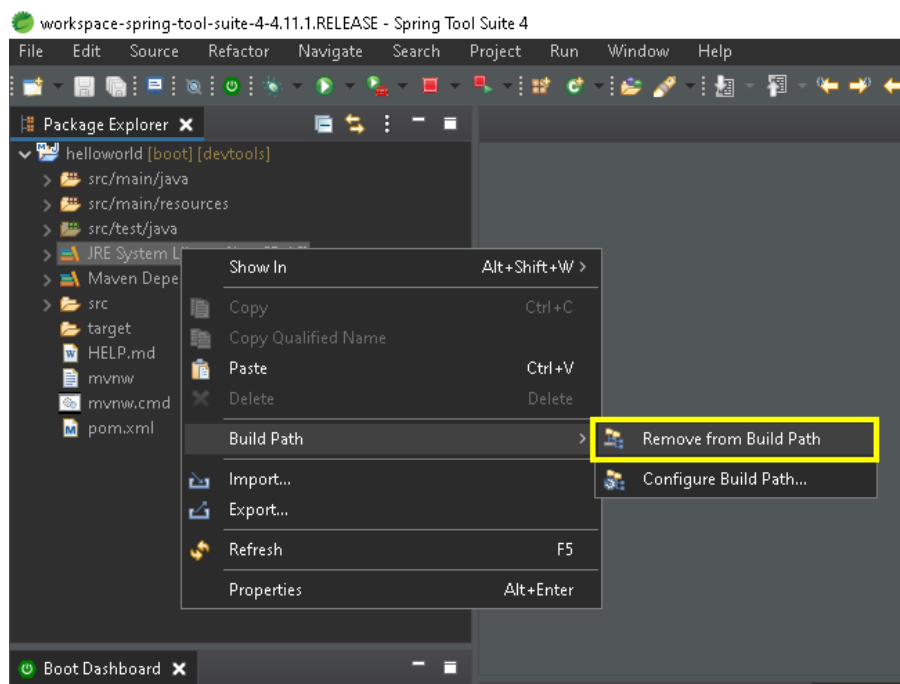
workspace-spring-tool-suite-4-4.11.1.RELEASE - Spring Tool Suite 4

File Edit Source Refactor Navigate Search Project Run Window Help

Package Explorer

helloworld [boot] [devtools]
src/main/java
src/main/resources
src/test/java
JRE System L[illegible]
Maven Depe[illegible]
src
target
HELP.md
mvnw
mvnw.cmd
pom.xml

Show In Alt+Shift+W
Copy Ctrl+C
Copy Qualified Name
Paste Ctrl+V
Delete Delete
Build Path
Import...
Export...
Refresh F5
Properties Alt+Enter

Remove from Build Path
Configure Build Path...

Boot Dashboard